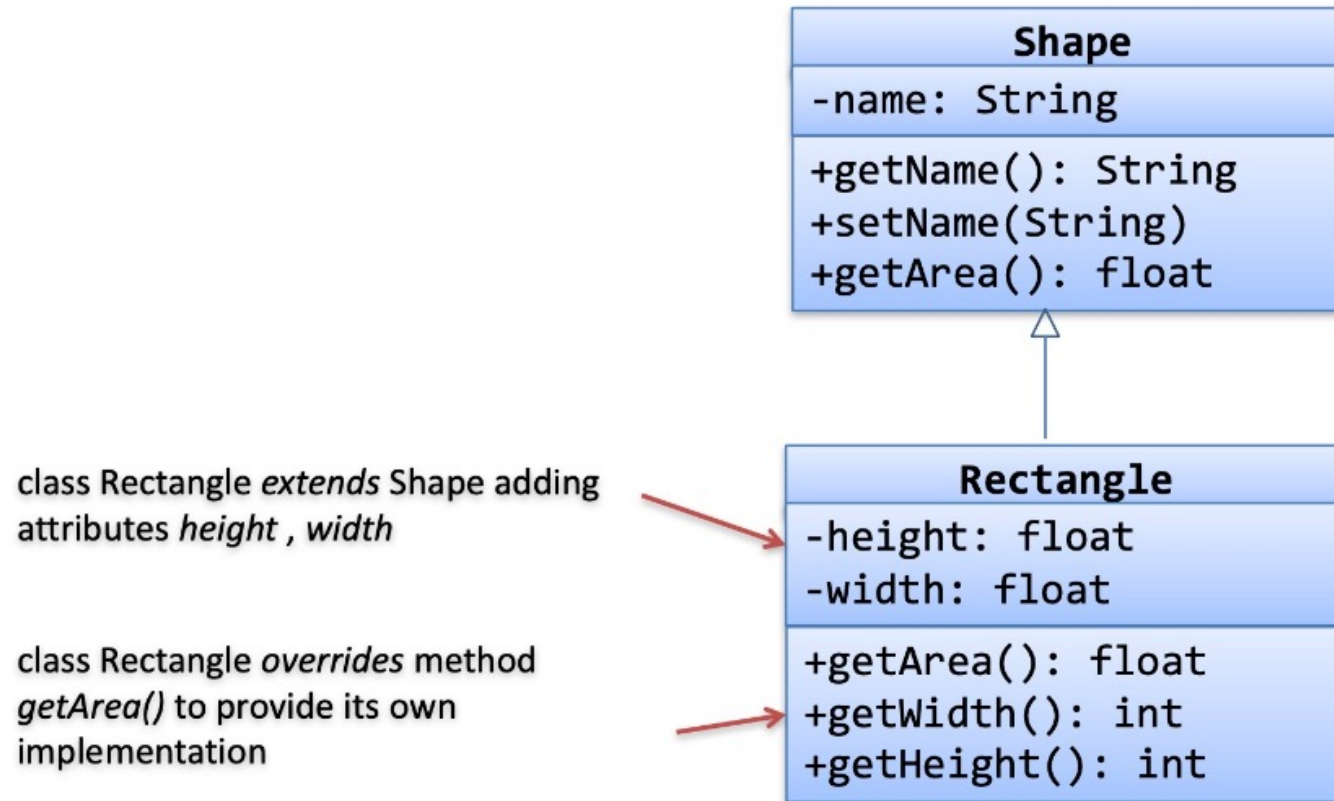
Shape
-name: String
+getName(): String
+setName(String)
+getArea(): float

class Rectangle *extends* Shape adding attributes *height* , *width*

Rectangle
-height: float
-width: float

class Rectangle *overrides* method *getArea()* to provide its own implementation

+getArea(): float
+getWidth(): int
+getHeight(): int